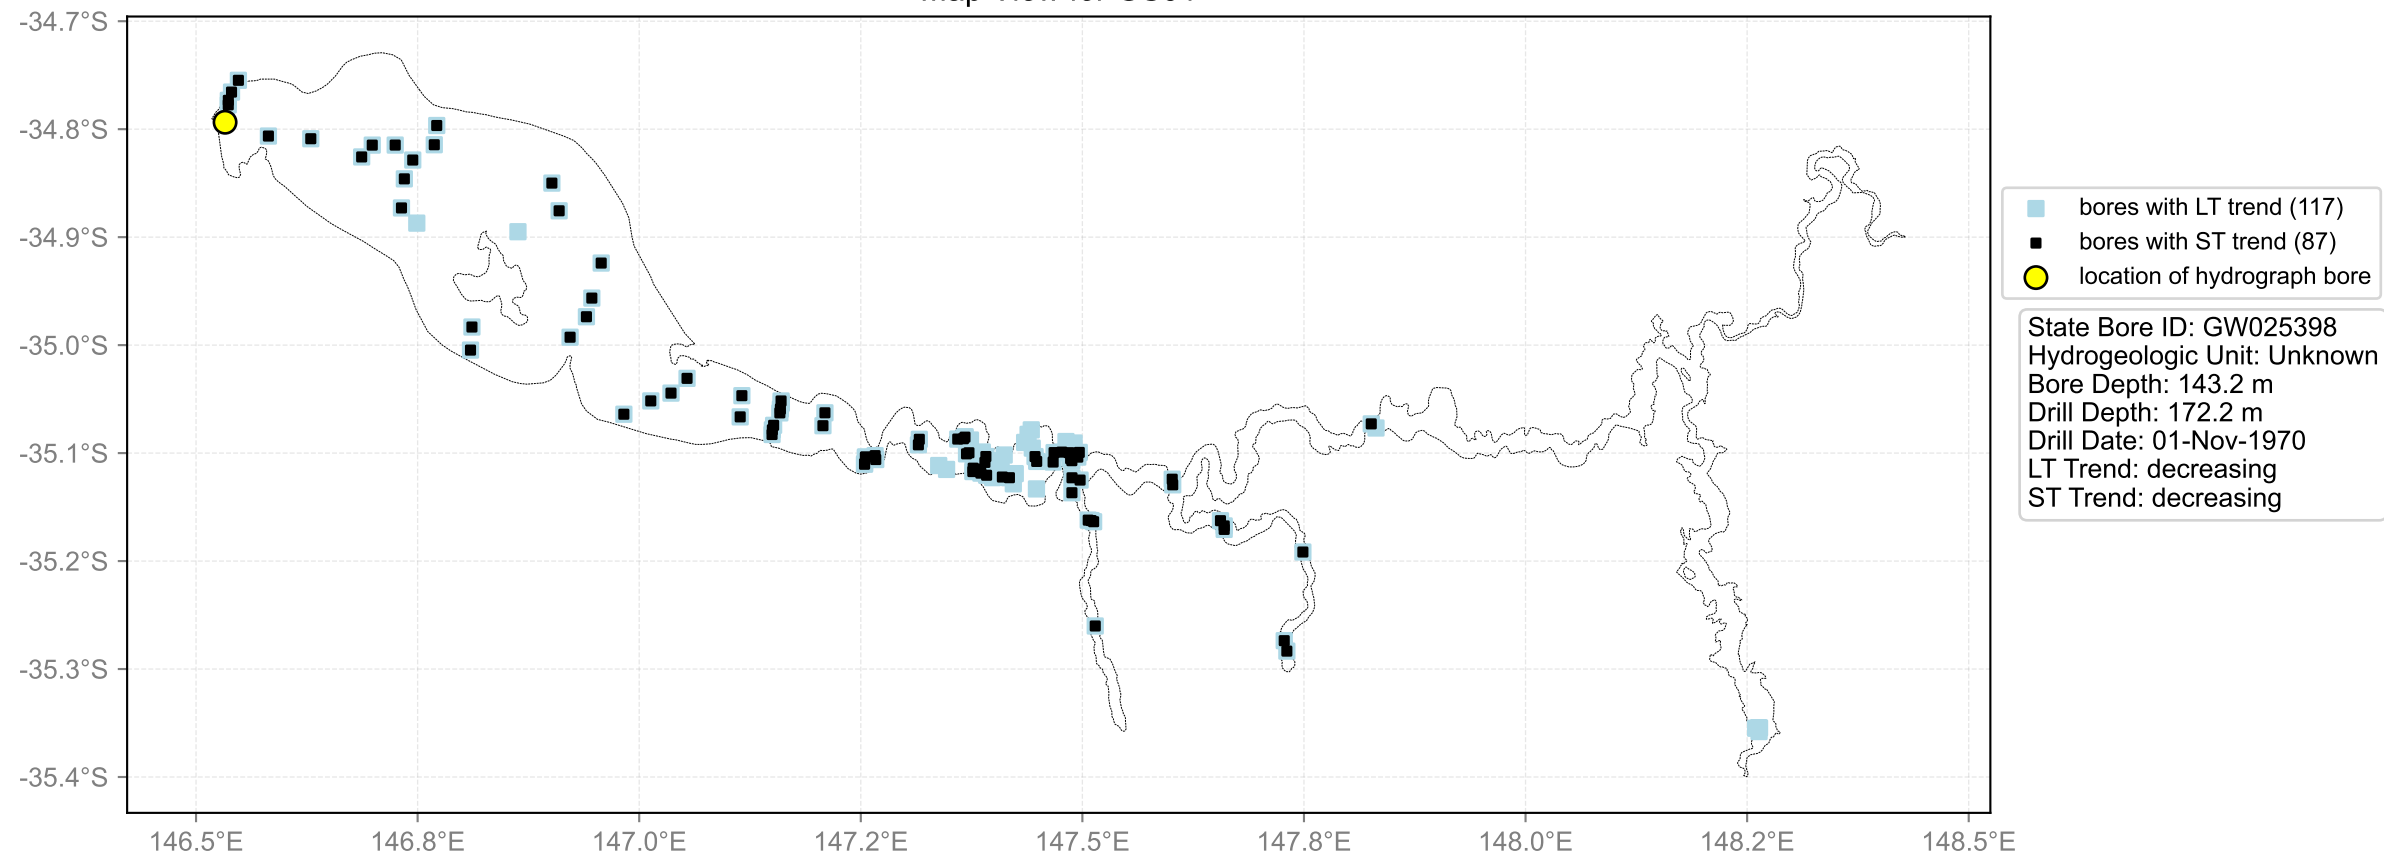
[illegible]

-34.7°S
-34.8°S
-34.9°S
-35.0°S
-35.1°S
-35.2°S
-35.3°S
-35.4°S

146.5°E
146.8°E
147.0°E
147.2°E
147.5°E
147.8°E
148.0°E
148.2°E
148.5°E

bores with LT trend (117)
bores with ST trend (87)
location of hydrograph bore

State Bore ID: GW025398
Hydrogeologic Unit: Unknown
Bore Depth: 143.2 m
Drill Depth: 172.2 m
Drill Date: 01-Nov-1970
LT Trend: decreasing
ST Trend: decreasing